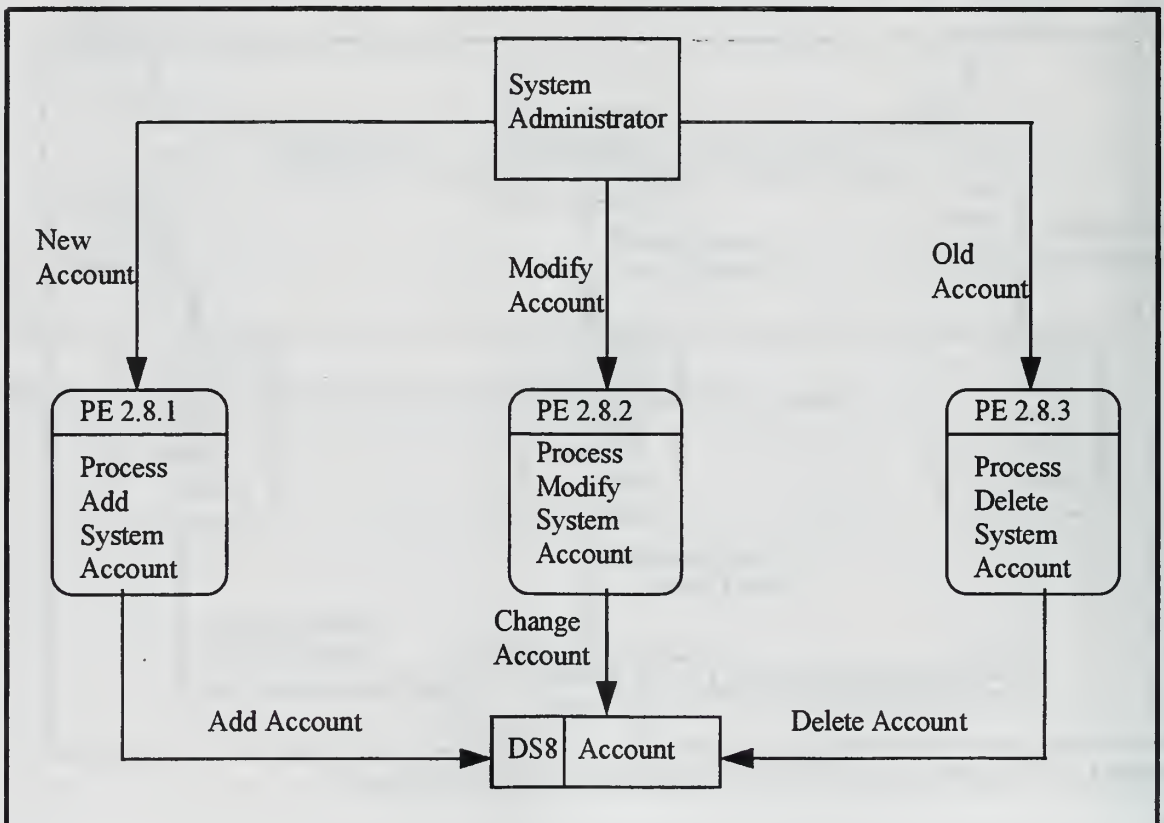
System Administrator

New Account

Modify Account

Old Account

PE 2.8.1

Process Add System Account

PE 2.8.2

Process Modify System Account

PE 2.8.3

Process Delete System Account

Change Account

Add Account

Delete Account

DS8 | Account